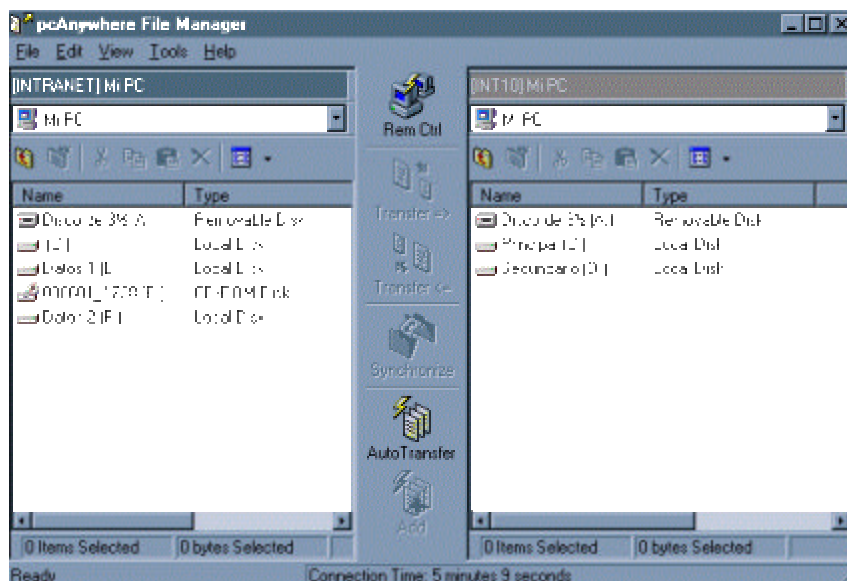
pcAnywhere File Manager

File Edit View Tools Help

[INTRANET] Mi PC

Mi PC

| Name | Type |
|---|---|
| Disco de 3½ (A:) | Removable Disk |
| (C:) | Local Disk |
| Datos 1 (D:) | Local Disk |
| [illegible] (E:) | CD-ROM Disk |
| Datos 2 (F:) | Local Disk |

0 Items Selected | 0 bytes Selected

Rem Ctrl

Transfer =>

Transfer <=

Synchronize

AutoTransfer

Add

[NT10] Mi PC

Mi PC

| Name | Type |
|---|---|
| Disco de 3½ (A:) | Removable Disk |
| Principal (C:) | Local Disk |
| Secundario (D:) | Local Disk |

0 Items Selected | 0 bytes Selected

Ready

Connection Time: 5 minutes 9 seconds